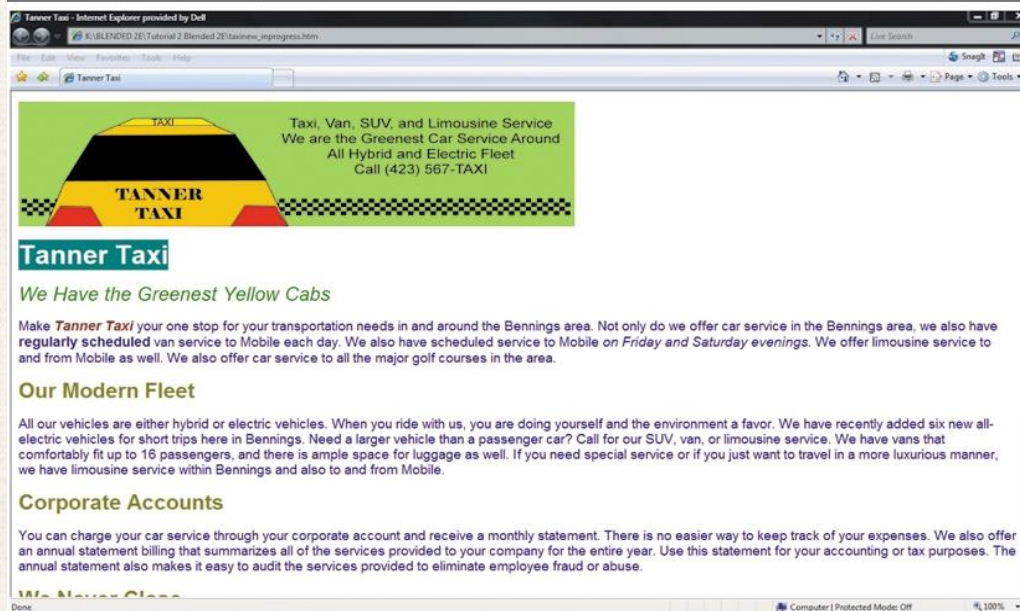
Tanner Taxi - Internet Explorer provided by Dell

K:\BLENDED 2E\Tutorial 2 Blended 2E\taxinew_inprogress.htm

Live Search

File Edit View Favorites Tools Help

SnagIt

Tanner Taxi

Page Tools

TAXI

TANNER TAXI

Taxi, Van, SUV, and Limousine Service
We are the Greenest Car Service Around
All Hybrid and Electric Fleet
Call (423) 567-TAXI

Tanner Taxi

We Have the Greenest Yellow Cabs

Make Tanner Taxi your one stop for your transportation needs in and around the Bennings area. Not only do we offer car service in the Bennings area, we also have regularly scheduled van service to Mobile each day. We also have scheduled service to Mobile on Friday and Saturday evenings. We offer limousine service to and from Mobile as well. We also offer car service to all the major golf courses in the area.

Our Modern Fleet

All our vehicles are either hybrid or electric vehicles. When you ride with us, you are doing yourself and the environment a favor. We have recently added six new all-electric vehicles for short trips here in Bennings. Need a larger vehicle than a passenger car? Call for our SUV, van, or limousine service. We have vans that comfortably fit up to 16 passengers, and there is ample space for luggage as well. If you need special service or if you just want to travel in a more luxurious manner, we have limousine service within Bennings and also to and from Mobile.

Corporate Accounts

You can charge your car service through your corporate account and receive a monthly statement. There is no easier way to keep track of your expenses. We also offer an annual statement billing that summarizes all of the services provided to your company for the entire year. Use this statement for your accounting or tax purposes. The annual statement also makes it easy to audit the services provided to eliminate employee fraud or abuse.

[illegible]

Done

Computer | Protected Mode: Off

100%